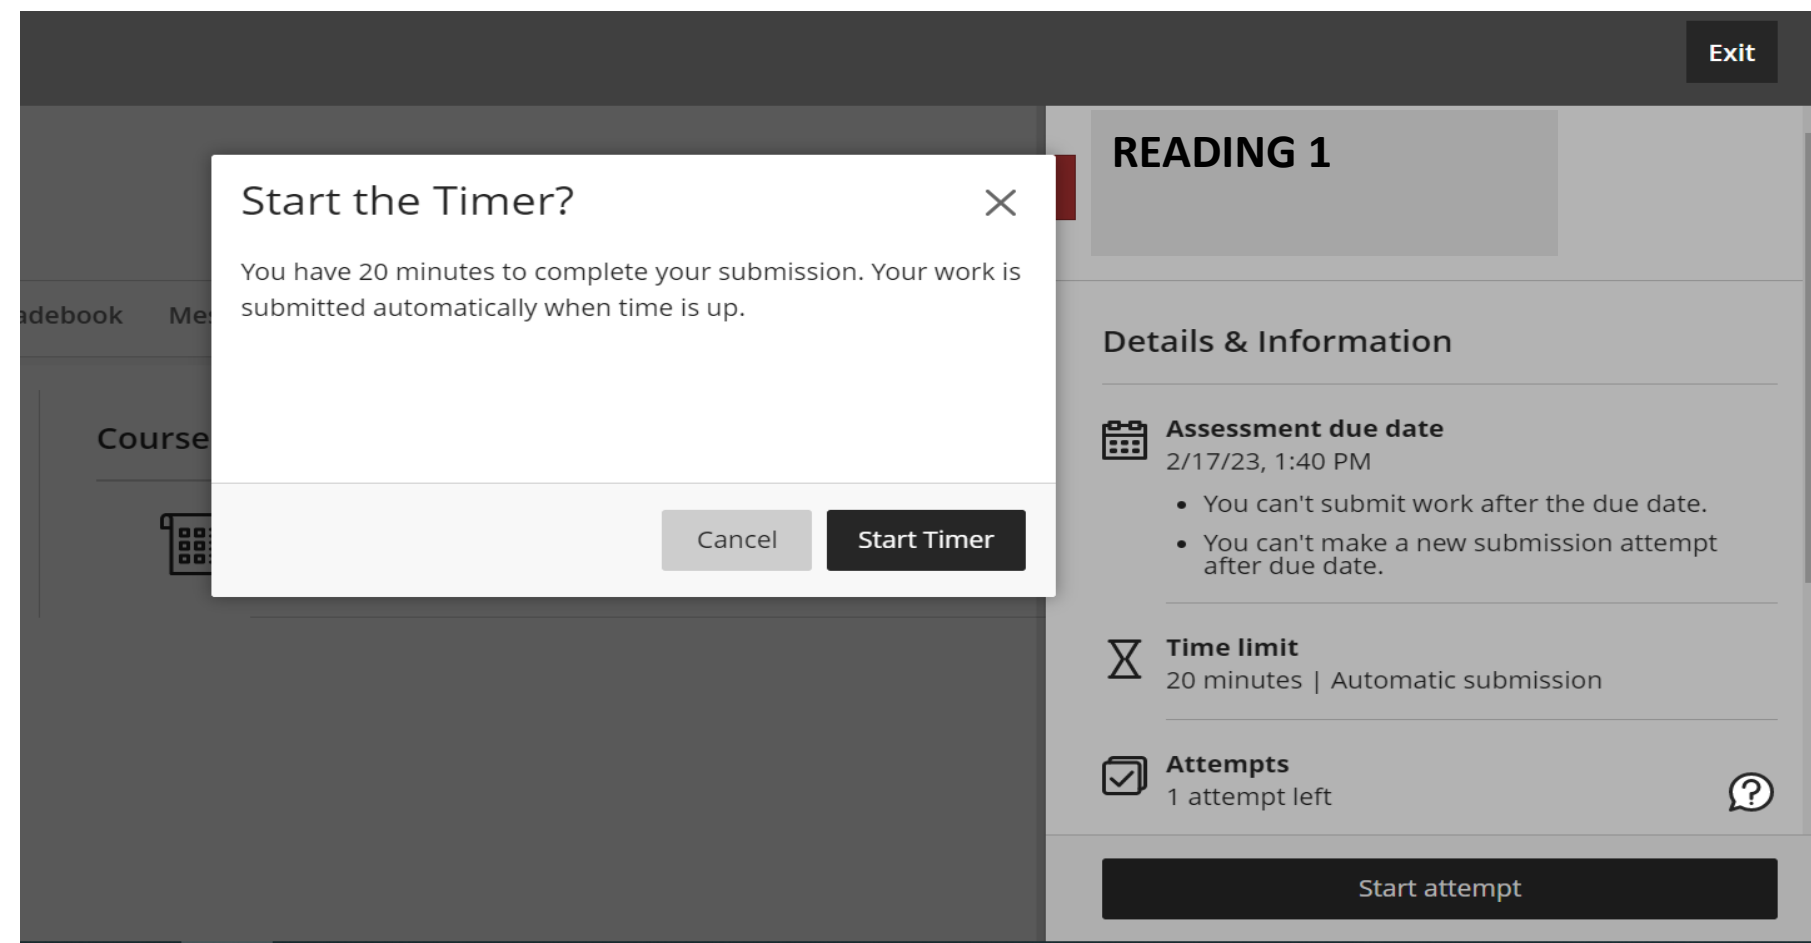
Exit

adebook Me

Course

Start the Timer?

×

You have 20 minutes to complete your submission. Your work is submitted automatically when time is up.

Cancel

Start Timer

READING 1

Details & Information

Assessment due date
2/17/23, 1:40 PM

• You can't submit work after the due date.

• You can't make a new submission attempt after due date.

Time limit
20 minutes | Automatic submission

Attempts
1 attempt left

Start attempt